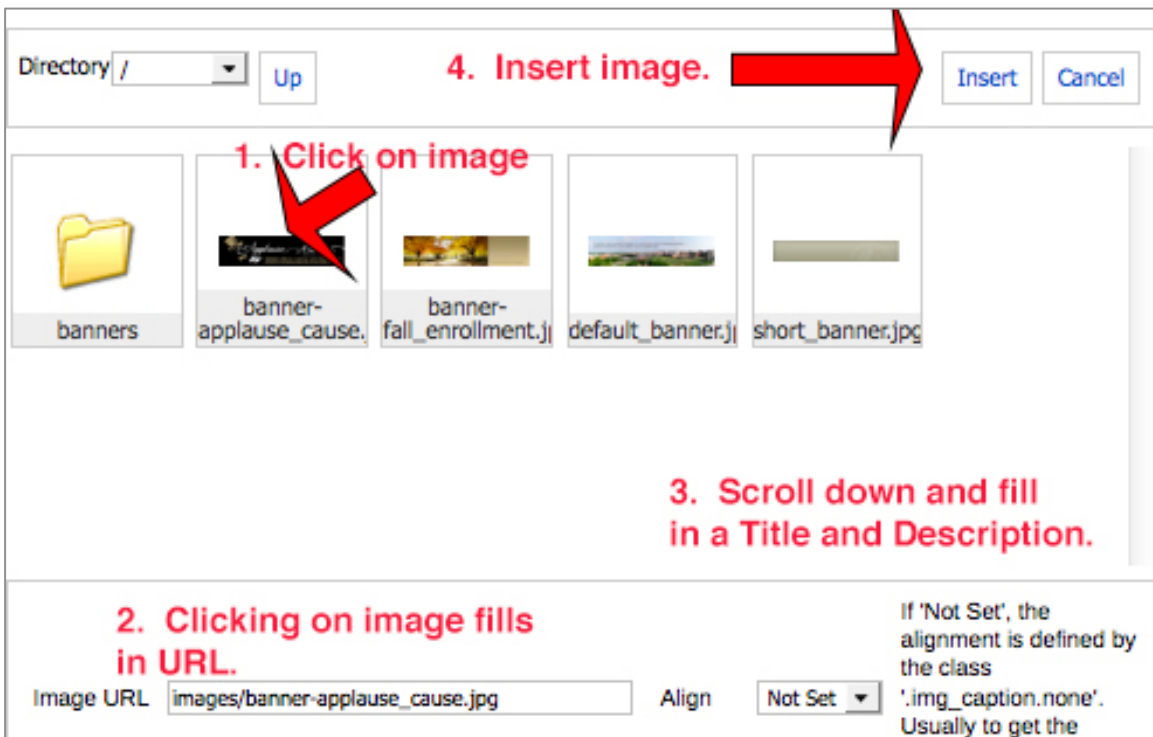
Directory /

Up

4. Insert image.

Insert

Cancel

1. Click on image

banners

banner-applause_cause.

banner-fall_enrollment.j

default_banner.j

short_banner.jpg

3. Scroll down and fill in a Title and Description.

2. Clicking on image fills in URL.

Image URL images/banner-applause_cause.jpg

Align Not Set

If 'Not Set', the alignment is defined by the class '.img_caption.none'. Usually to get the